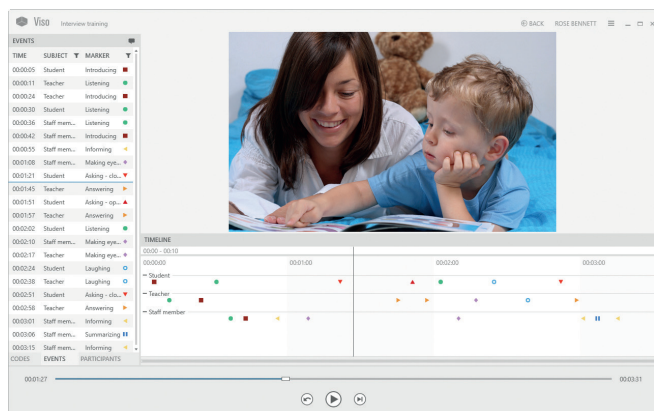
Viso Interview training

BACK ROSE BENNETT

EVENTS

| TIME | SUBJECT | MARKER |
|---|---|---|
| 00:00:05 | Student | Introducing |
| 00:00:11 | Teacher | Listening |
| 00:00:24 | Teacher | Introducing |
| 00:00:30 | Student | Listening |
| 00:00:36 | Staff mem... | Listening |
| 00:00:42 | Staff mem... | Introducing |
| 00:00:55 | Staff mem... | Informing |
| 00:01:08 | Staff mem... | Making eye... |
| 00:01:21 | Student | Asking - clo... |
| 00:01:45 | Teacher | Answering |
| 00:01:51 | Student | Asking - op... |
| 00:01:57 | Teacher | Answering |
| 00:02:02 | Student | Listening |
| 00:02:10 | Staff mem... | Making eye... |
| 00:02:17 | Teacher | Making eye... |
| 00:02:24 | Student | Laughing |
| 00:02:38 | Teacher | Laughing |
| 00:02:51 | Student | Asking - clo... |
| 00:02:58 | Teacher | Answering |
| 00:03:01 | Staff mem... | Informing |
| 00:03:06 | Staff mem... | Summarizing |
| 00:03:15 | Staff mem... | Informing |

CODES EVENTS PARTICIPANTS

TIMELINE
00:00 - 00:10
00:00:00 00:01:00 00:02:00 00:03:00
Student
Teacher
Staff member

00:01:27 00:03:31